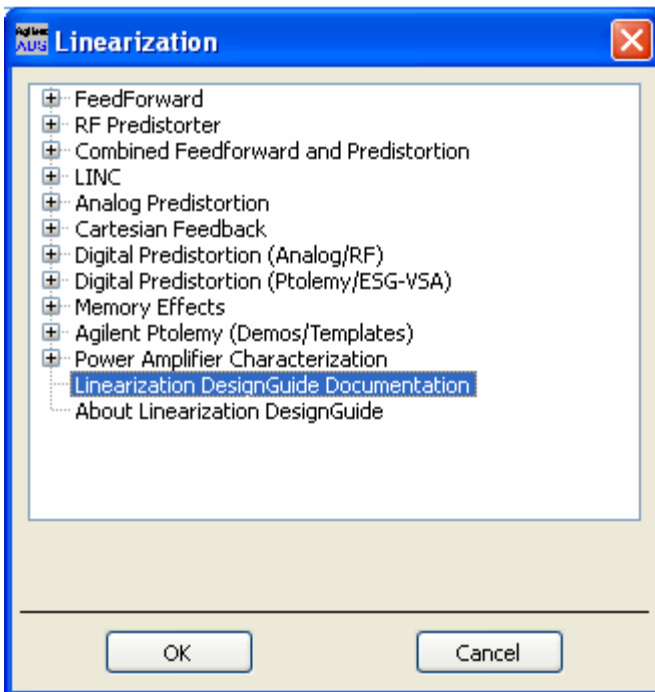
Agilent ADS Linearization

FeedForward
RF Predistorter
Combined Feedforward and Predistortion
LINC
Analog Predistortion
Cartesian Feedback
Digital Predistortion (Analog/RF)
Digital Predistortion (Ptolemy/ESG-VSA)
Memory Effects
Agilent Ptolemy (Demos/Templates)
Power Amplifier Characterization
Linearization DesignGuide Documentation
About Linearization DesignGuide

OK
Cancel